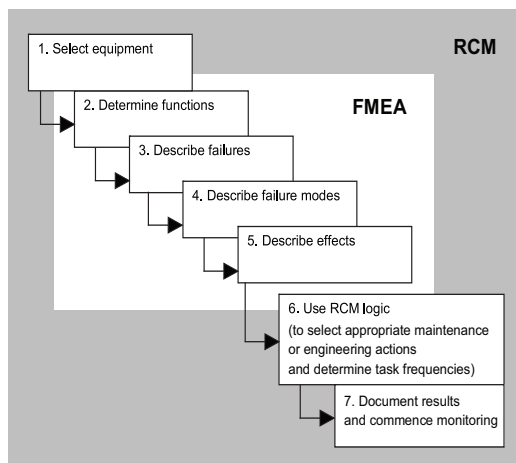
RCM

FMEA

1. Select equipment

2. Determine functions

3. Describe failures

4. Describe failure modes

5. Describe effects

6. Use RCM logic (to select appropriate maintenance or engineering actions and determine task frequencies)

7. Document results and commence monitoring